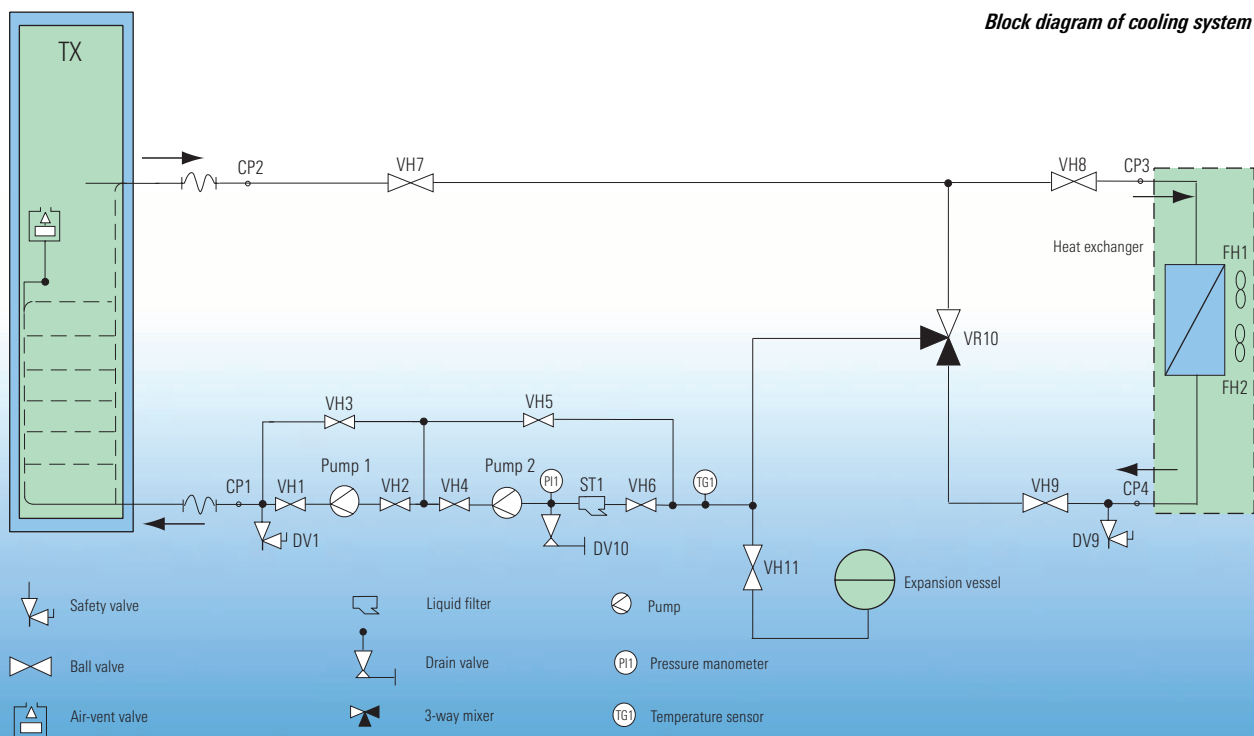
Block diagram of cooling system

TX

CP2

VH7

VH8

CP3

Heat exchanger

FH1

FH2

VR10

VH3

VH5

Pump 1

Pump 2

PI1

ST1

VH6

TG1

CP1

VH1

VH2

VH4

DV1

DV10

VH9

CP4

DV9

VH11

Expansion vessel

Safety valve

Liquid filter

Pump

Ball valve

Drain valve

PI1 Pressure manometer

Air-vent valve

3-way mixer

TG1 Temperature sensor